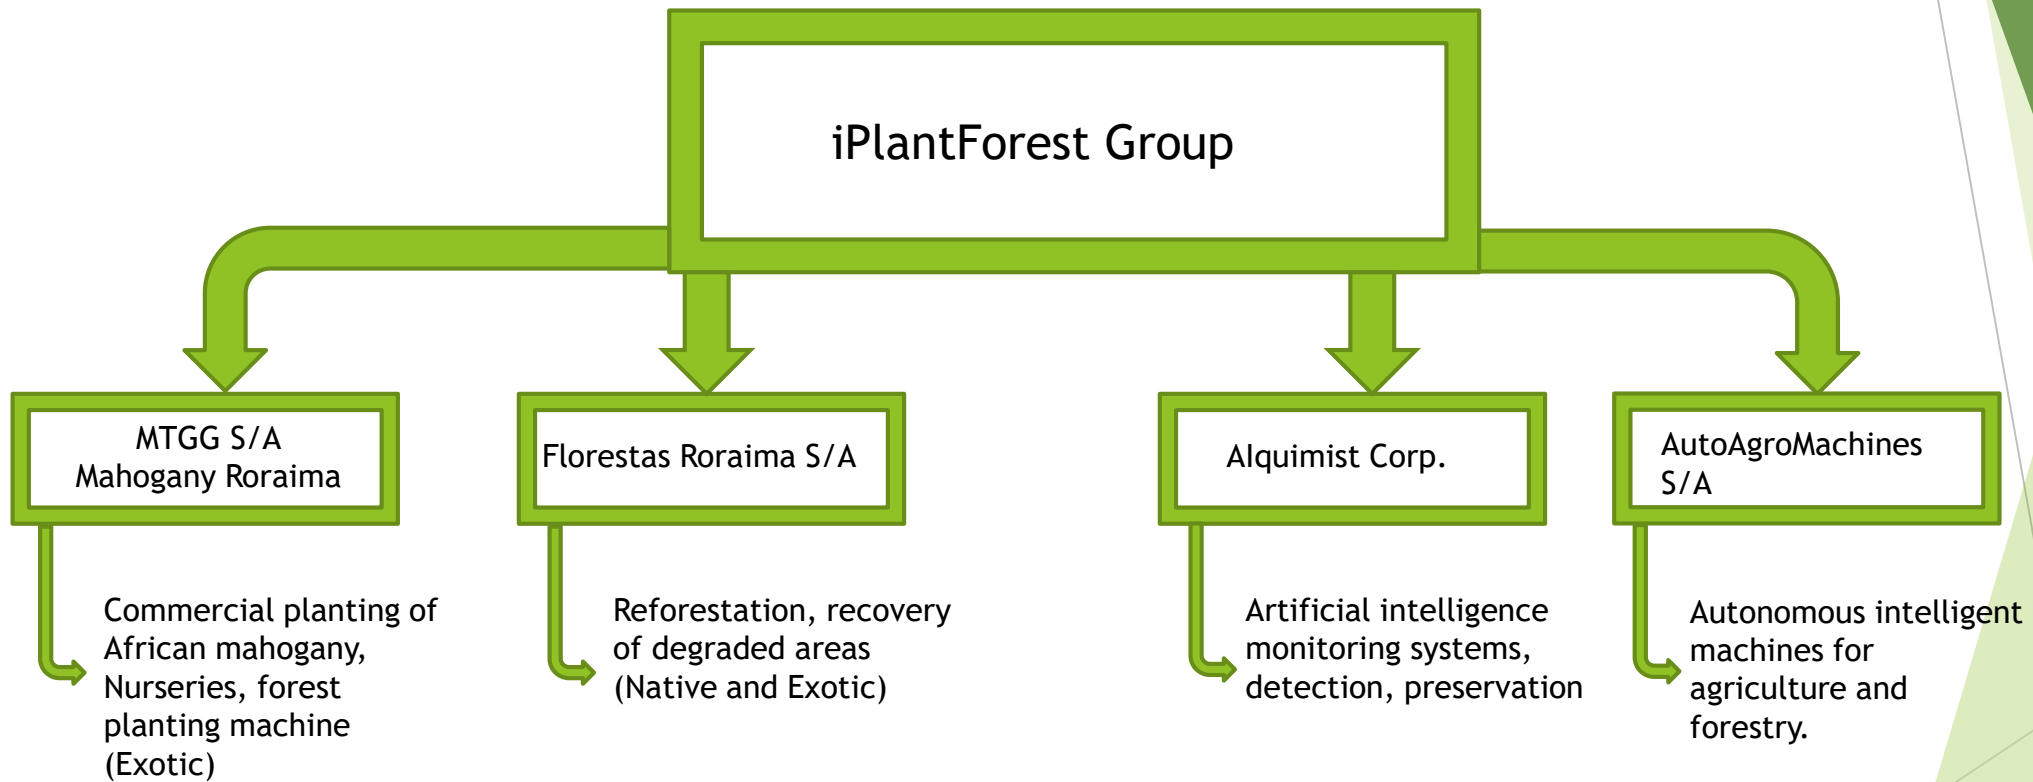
iPlantForest Group

MTGG S/A
Mahogany Roraima

Florestas Roraima S/A

Alquimist Corp.

AutoAgroMachines S/A

Commercial planting of African mahogany, Nurseries, forest planting machine (Exotic)

Reforestation, recovery of degraded areas (Native and Exotic)

Artificial intelligence monitoring systems, detection, preservation

Autonomous intelligent machines for agriculture and forestry.